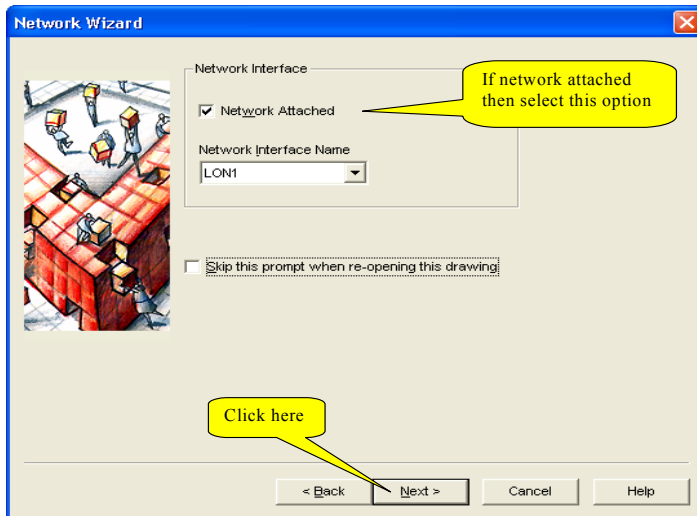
Network Wizard

Network Interface

Network Attached

If network attached then select this option

Network Interface Name

LON1

Skip this prompt when re-opening this drawing

Click here

< Back

Next >

Cancel

Help